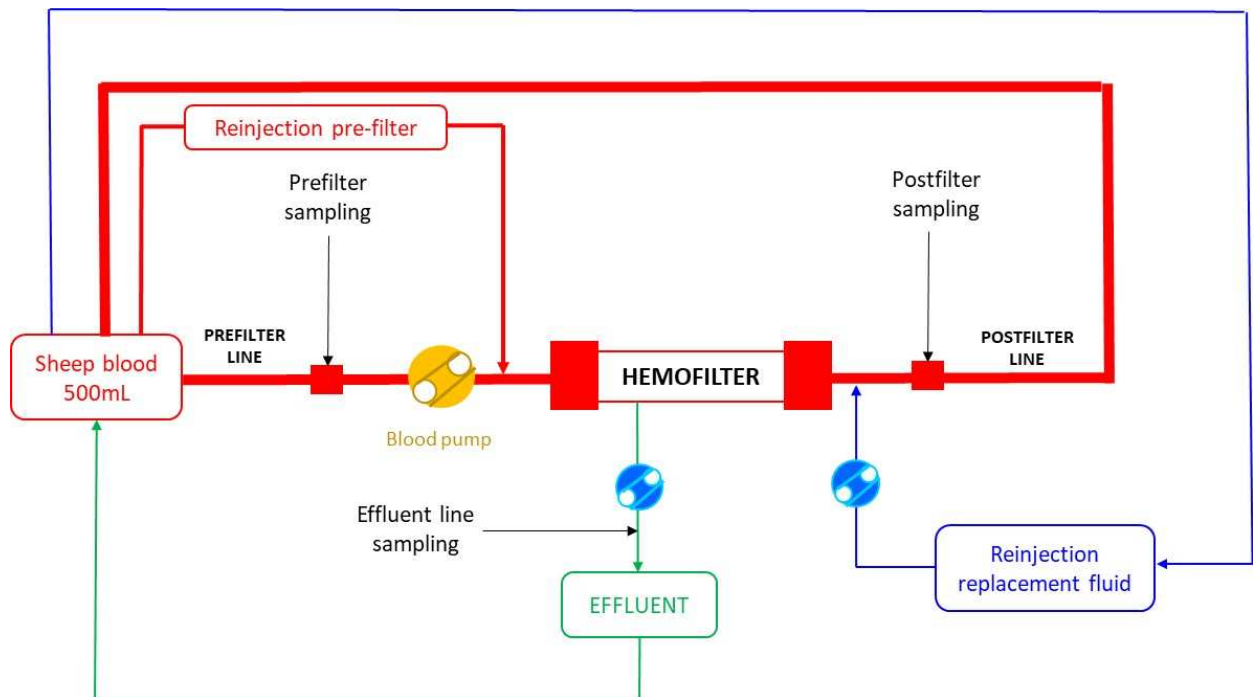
Reinjection pre-filter

Prefilter sampling

Postfilter sampling

Sheep blood 500mL

PREFILTER LINE

HEMOFILTER

POSTFILTER LINE

Blood pump

Effluent line sampling

EFFLUENT

Reinjection replacement fluid